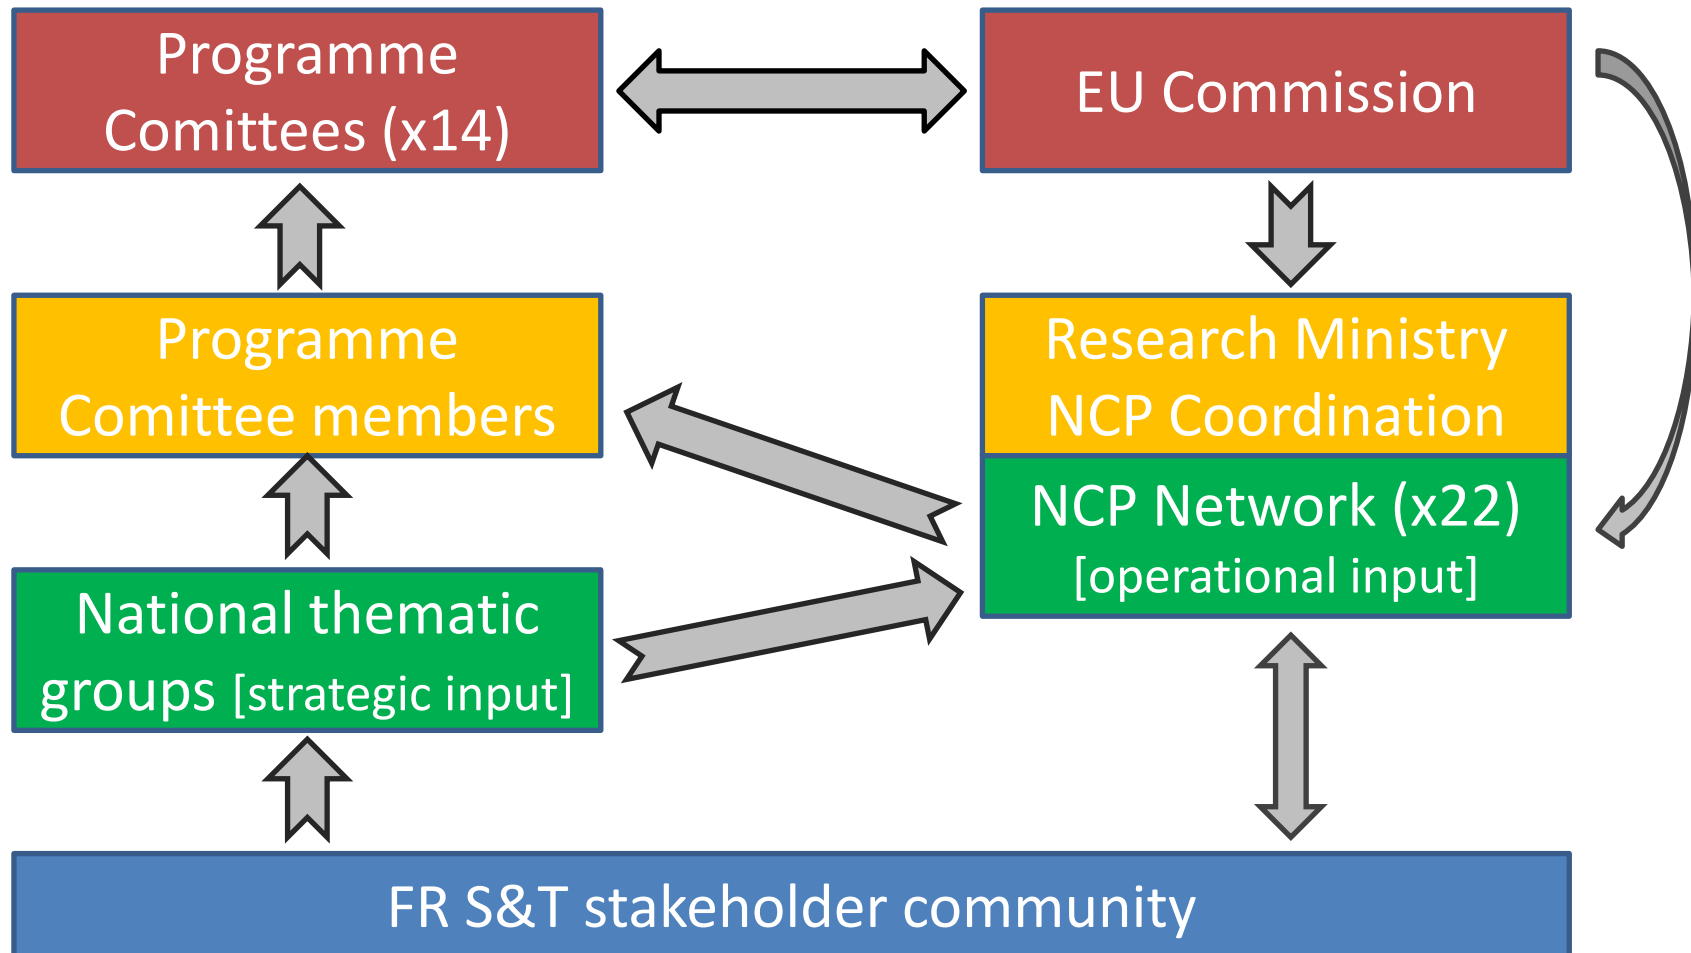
Programme Comittees (x14)

EU Commission

Programme Comittee members

Research Ministry NCP Coordination

NCP Network (x22) [operational input]

National thematic groups [strategic input]

FR S&T stakeholder community